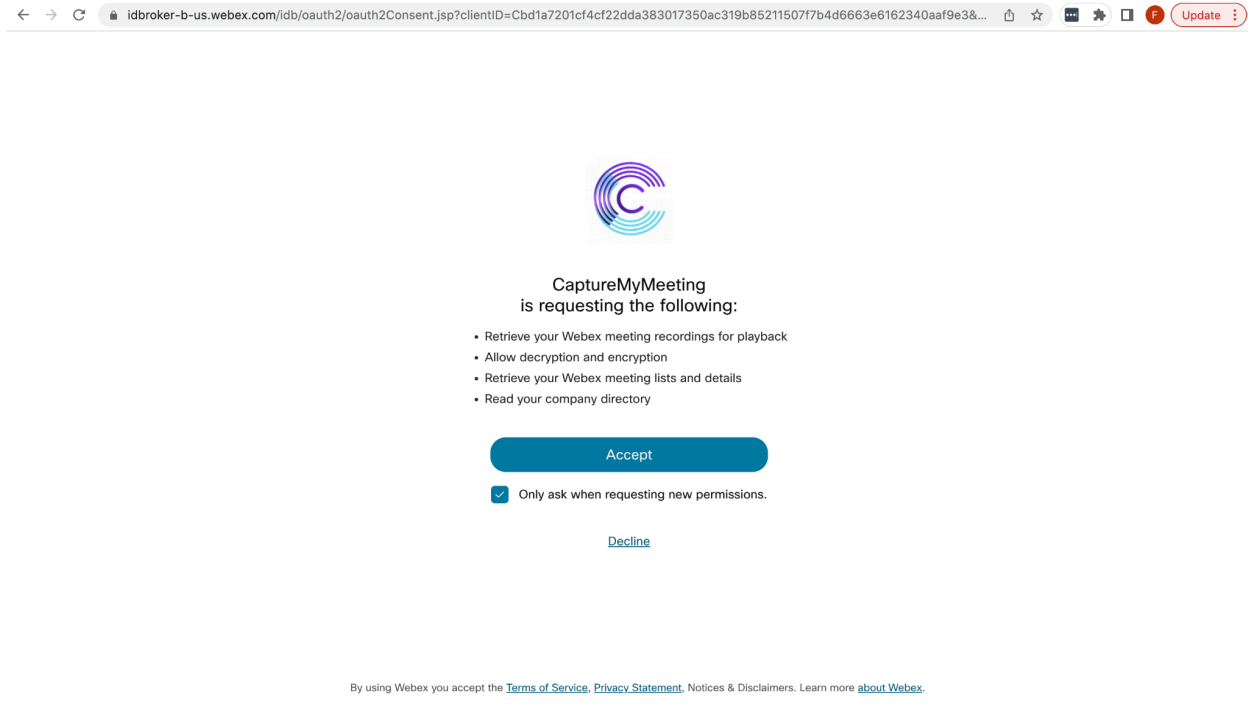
idbroker-b-us.webex.com/idb/oauth2/oauth2Consent.jsp?clientID=Cbd1a7201cf4cf22dda383017350ac319b85211507f7b4d6663e6162340aaf9e3&...

F Update

CaptureMyMeeting
is requesting the following:

- Retrieve your Webex meeting recordings for playback
- Allow decryption and encryption
- Retrieve your Webex meeting lists and details
- Read your company directory

Accept

Only ask when requesting new permissions.

Decline

By using Webex you accept the Terms of Service, Privacy Statement, Notices & Disclaimers. Learn more about Webex.